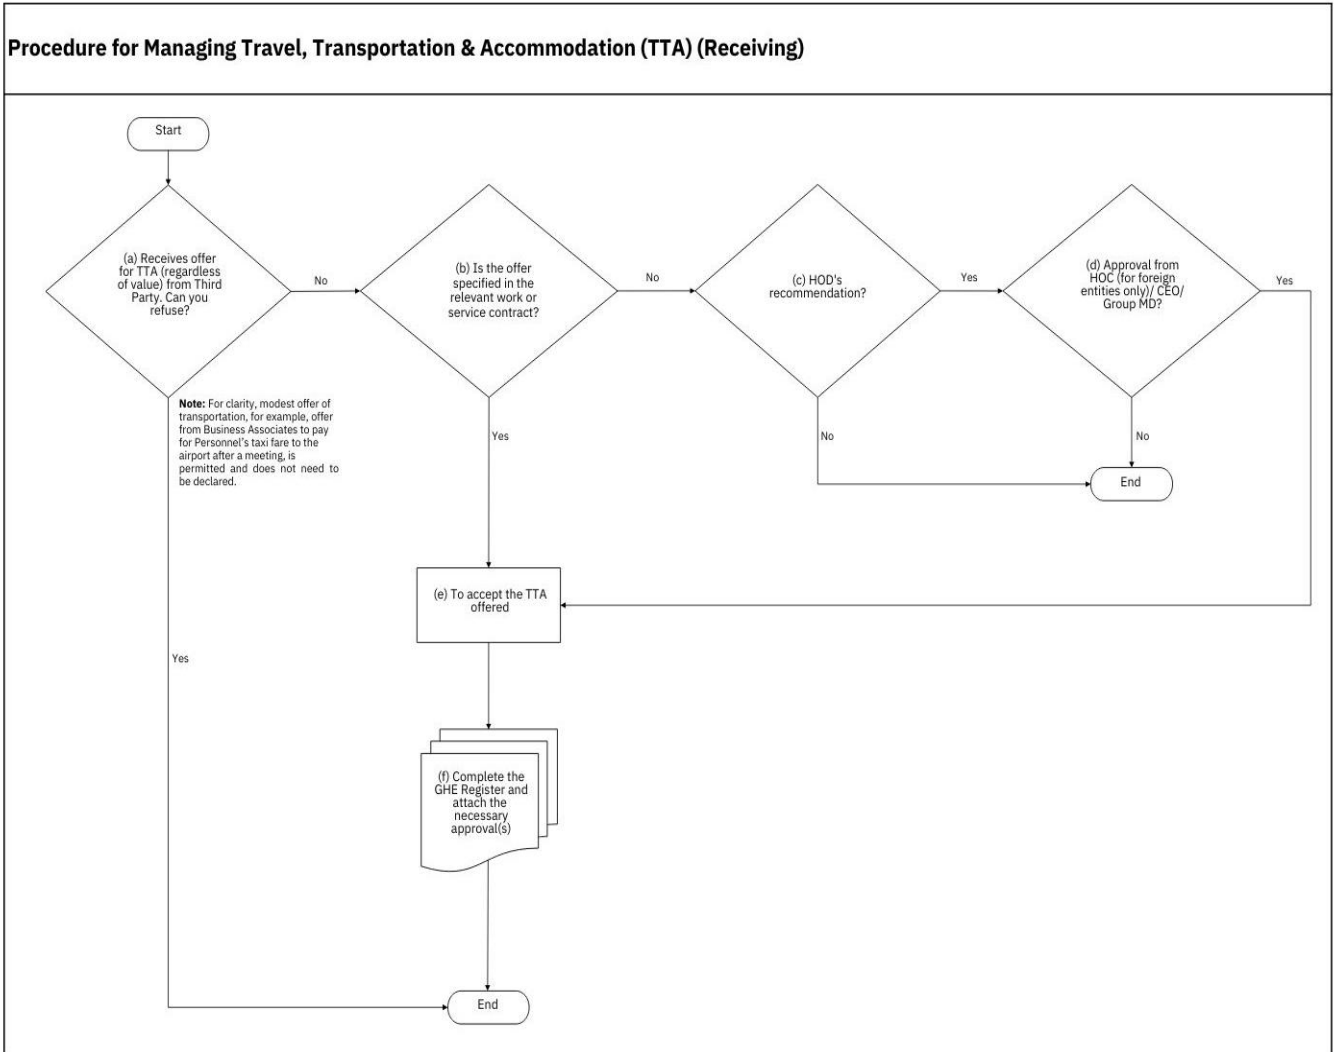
Procedure for Managing Travel, Transportation & Accommodation (TTA) (Receiving)

Start

(a) Receives offer for TTA (regardless of value) from Third Party. Can you refuse?

No

(b) Is the offer specified in the relevant work or service contract?

No

(c) HOD's recommendation?

Yes

(d) Approval from HOC (for foreign entities only)/ CEO/ Group MD?

Yes

Note: For clarity, modest offer of transportation, for example, offer from Business Associates to pay for Personnel's taxi fare to the airport after a meeting, is permitted and does not need to be declared.

Yes

No

No

End

(e) To accept the TTA offered

Yes

(f) Complete the GHE Register and attach the necessary approval(s)

End